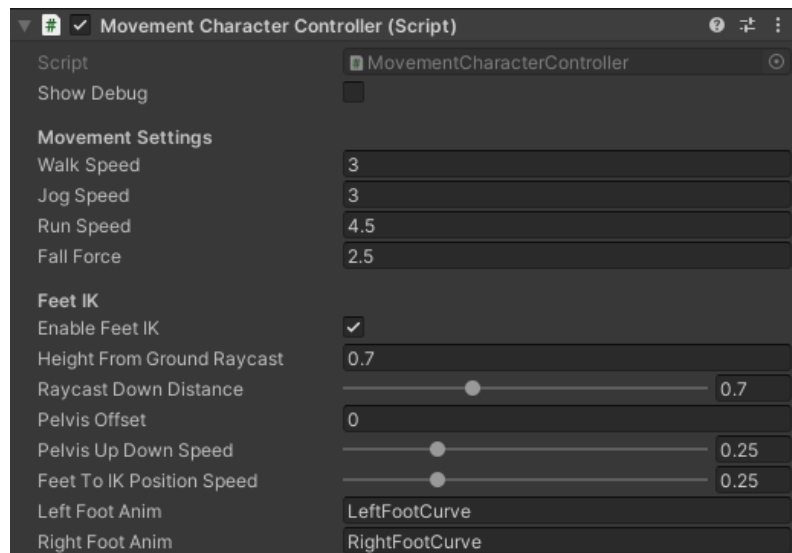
Movement Character Controller (Script)

Script MovementCharacterController
Show Debug

Movement Settings
Walk Speed 3
Jog Speed 3
Run Speed 4.5
Fall Force 2.5

Feet IK
Enable Feet IK
Height From Ground Raycast 0.7
Raycast Down Distance 0.7
Pelvis Offset 0
Pelvis Up Down Speed 0.25
Feet To IK Position Speed 0.25
Left Foot Anim LeftFootCurve
Right Foot Anim RightFootCurve